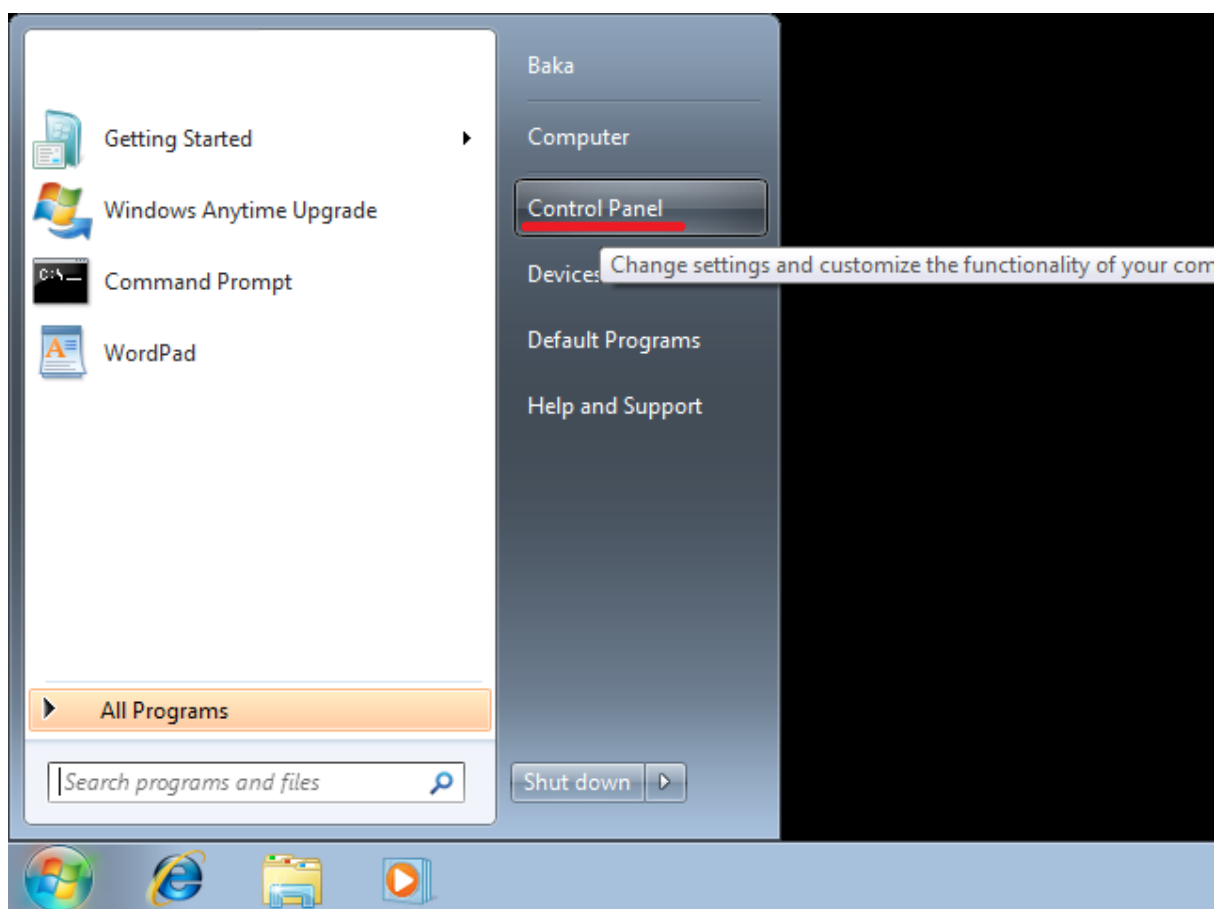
Getting Started
Windows Anytime Upgrade
Command Prompt
WordPad

All Programs

Search programs and files

Baka
Computer
Control Panel
Devices
Change settings and customize the functionality of your com
Default Programs
Help and Support

Shut down